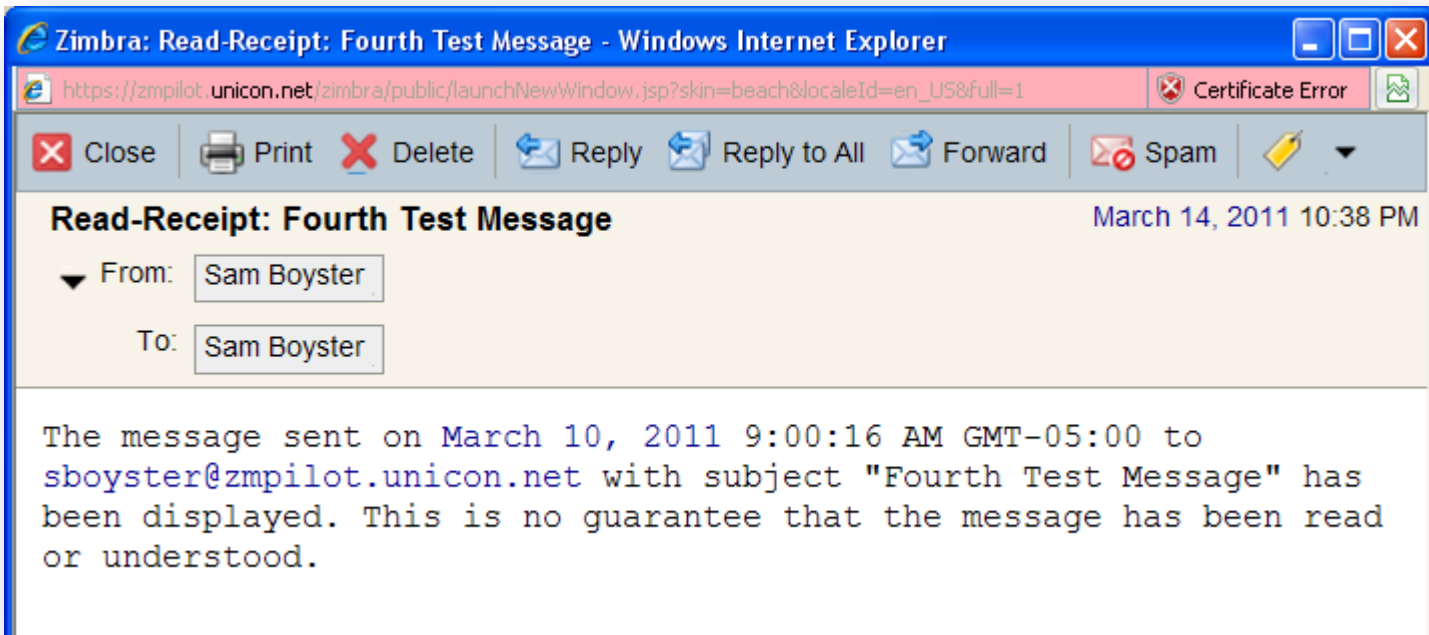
Zimbra: Read-Receipt: Fourth Test Message - Windows Internet Explorer

https://zmpilot.unicon.net/zimbra/public/launchNewWindow.jsp?skin=beach&localeId=en_US&full=1

Certificate Error

Close Print Delete Reply Reply to All Forward Spam

Read-Receipt: Fourth Test Message

March 14, 2011 10:38 PM

From: Sam Boyster

To: Sam Boyster

The message sent on March 10, 2011 9:00:16 AM GMT-05:00 to sboyster@zmpilot.unicon.net with subject "Fourth Test Message" has been displayed. This is no guarantee that the message has been read or understood.